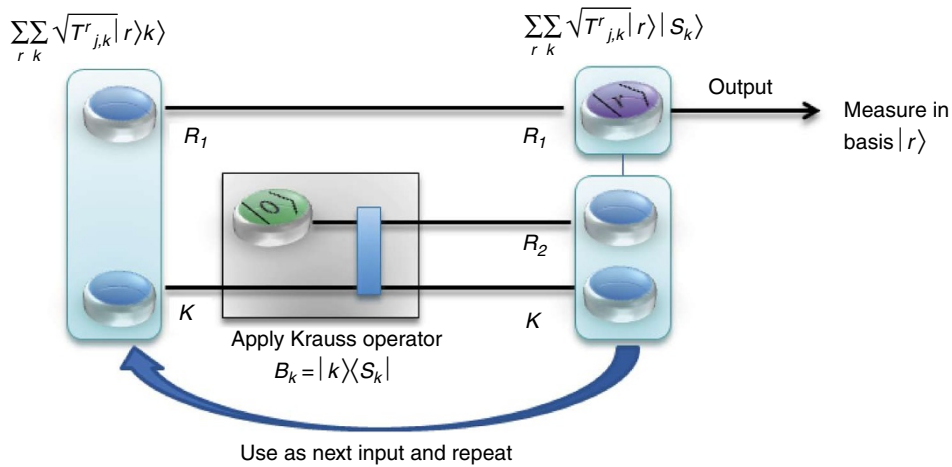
$\sum_r \sum_k \sqrt{T^r{}_{j,k}} |r\rangle k\rangle$

$\sum_r \sum_k \sqrt{T^r{}_{j,k}} |r\rangle |S_k\rangle$

Output

Measure in basis $|r\rangle$

$|r\rangle$

$R_1$

$R_1$

$|0\rangle$

$R_2$

$K$

$K$

Apply Krauss operator $B_k = |k\rangle\langle S_k|$

Use as next input and repeat